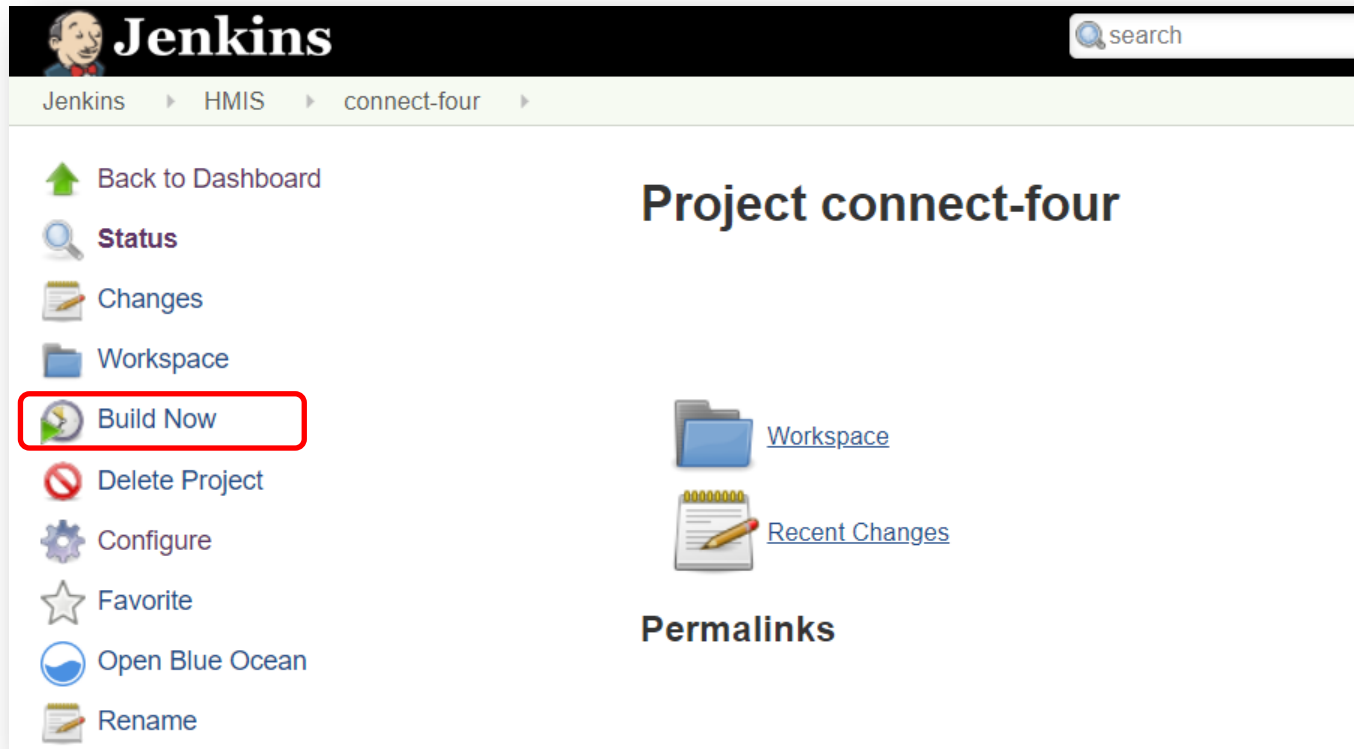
Jenkins

search

Jenkins ▸ HMIS ▸ connect-four ▸

Back to Dashboard

Status

Changes

Workspace

Build Now

Delete Project

Configure

Favorite

Open Blue Ocean

Rename

Project connect-four

Workspace

Recent Changes

Permalinks